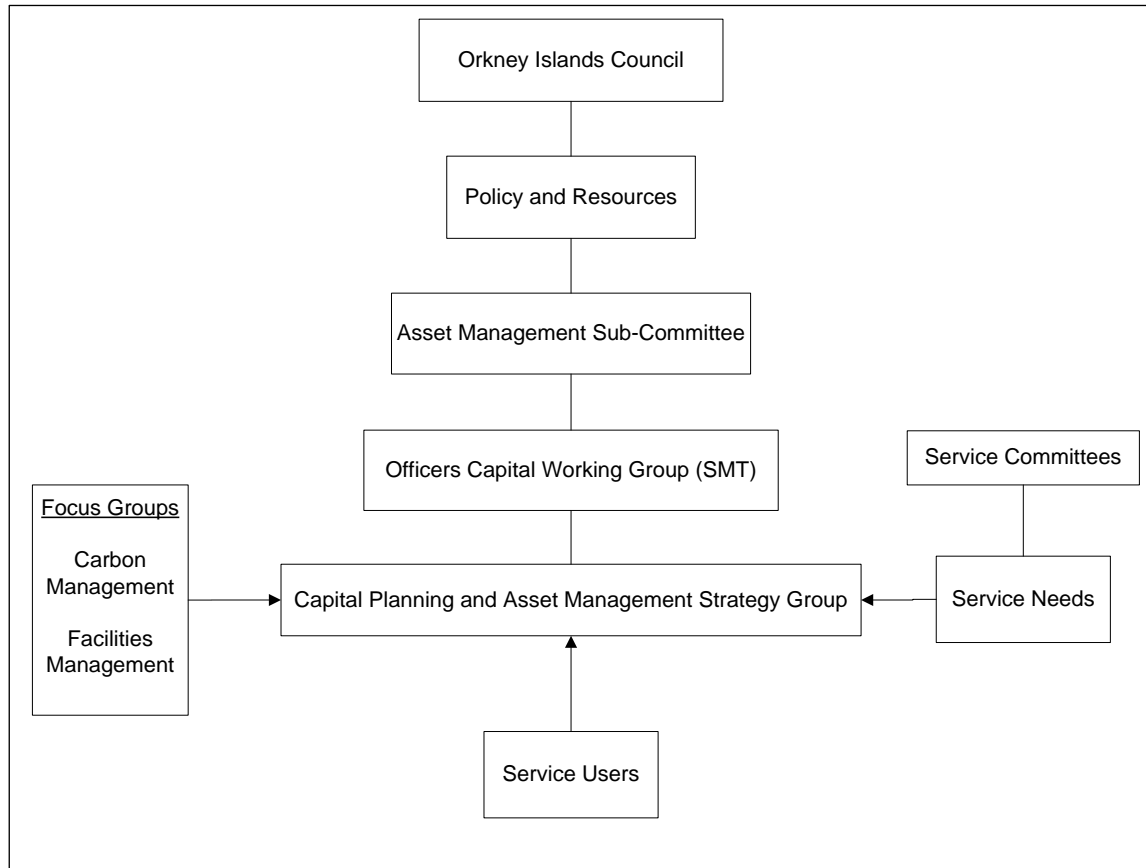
Orkney Islands Council

Policy and Resources

Asset Management Sub-Committee

Officers Capital Working Group (SMT)

Service Committees

Focus Groups

Carbon Management

Facilities Management

Capital Planning and Asset Management Strategy Group

Service Needs

Service Users